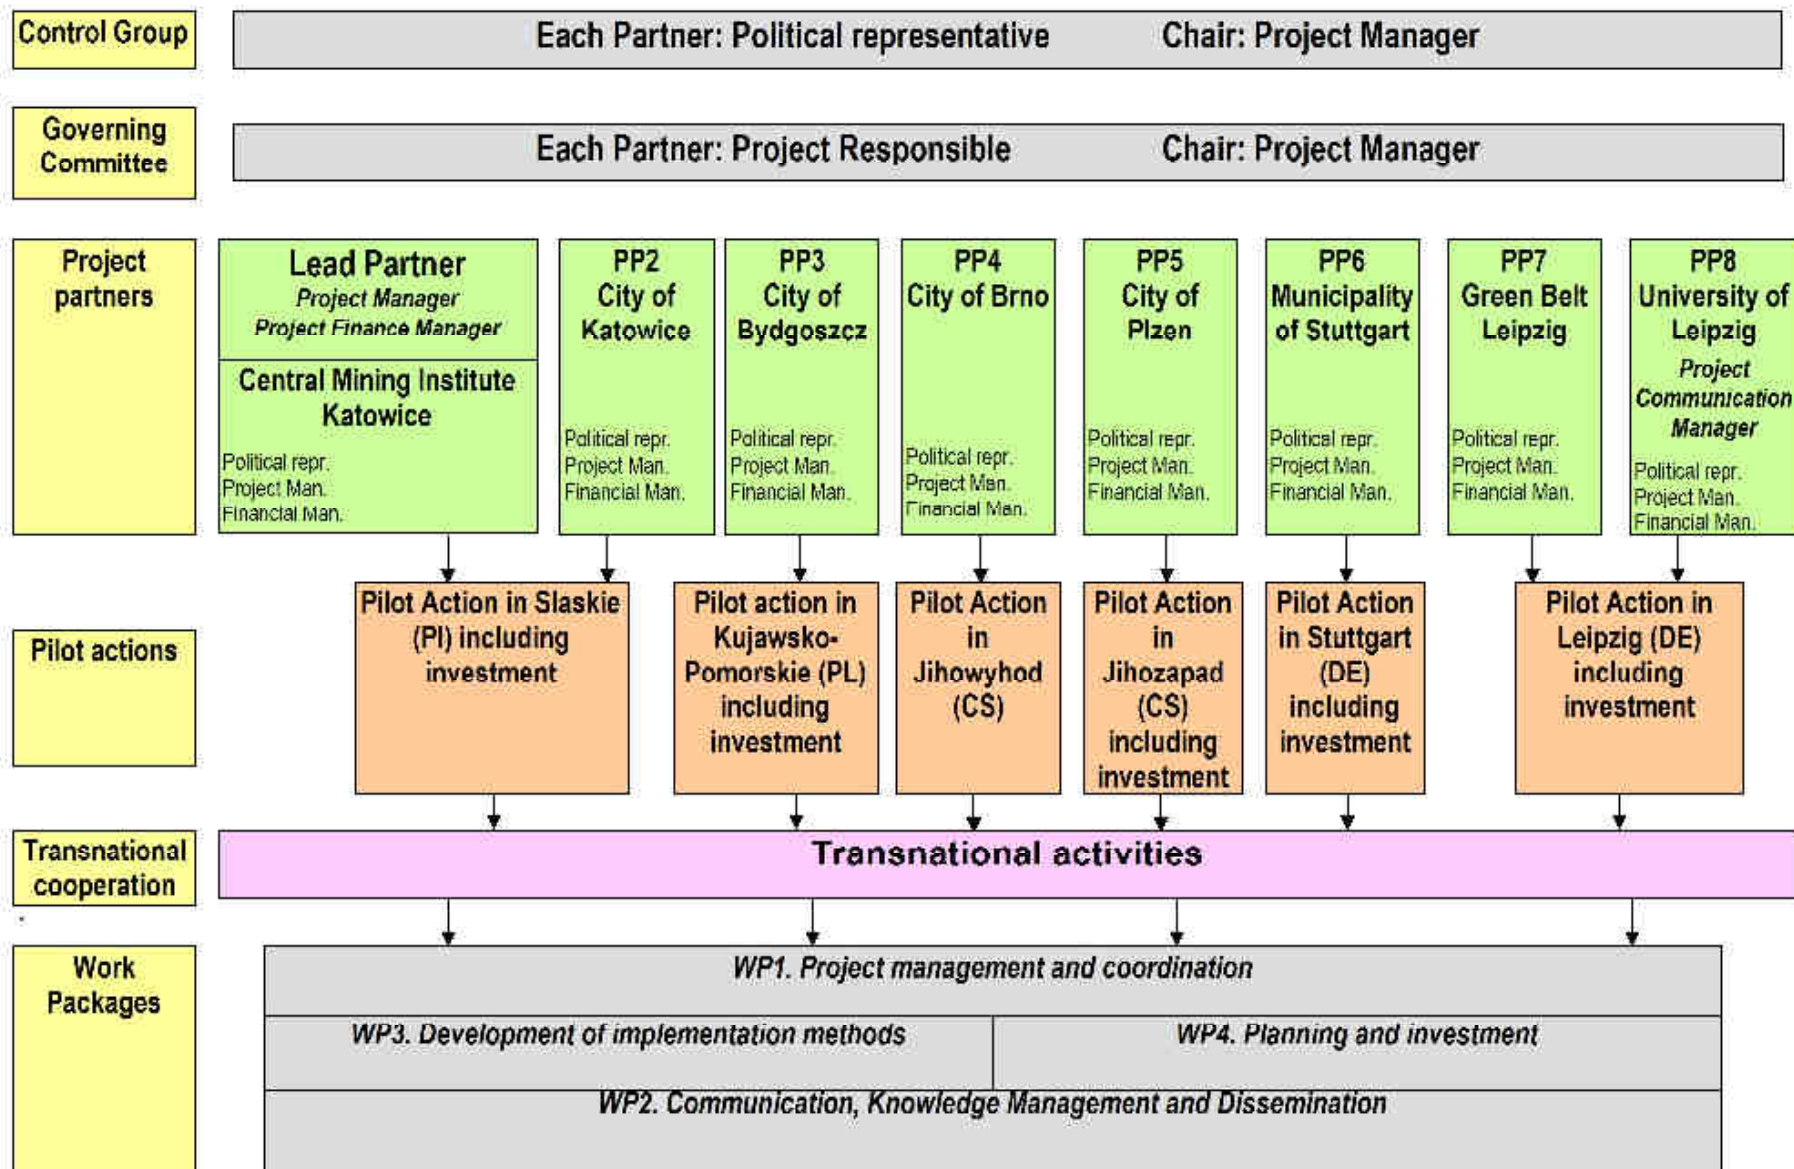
Control Group

Each Partner: Political representative Chair: Project Manager

Governing Committee

Each Partner: Project Responsible Chair: Project Manager

Project partners

Lead Partner
Project Manager
Project Finance Manager
Central Mining Institute Katowice
Political repr.
Project Man.
Financial Man.

PP2
City of Katowice
Political repr.
Project Man.
Financial Man.

PP3
City of Bydgoszcz
Political repr.
Project Man.
Financial Man.

PP4
City of Brno
Political repr.
Project Man.
Financial Man.

PP5
City of Plzen
Political repr.
Project Man.
Financial Man.

PP6
Municipality of Stuttgart
Political repr.
Project Man.
Financial Man.

PP7
Green Belt Leipzig
Political repr.
Project Man.
Financial Man.

PP8
University of Leipzig
Project Communication Manager
Political repr.
Project Man.
Financial Man.

Pilot actions

Pilot Action in Slaskie (Pl) including investment

Pilot action in Kujawsko-Pomorskie (PL) including investment

Pilot Action in Jihowyhod (CS)

Pilot Action in Jihozapad (CS) including investment

Pilot Action in Stuttgart (DE) including investment

Pilot Action in Leipzig (DE) including investment

Transnational cooperation

Transnational activities

Work Packages

WP1. Project management and coordination

WP3. Development of implementation methods

WP4. Planning and investment

WP2. Communication, Knowledge Management and Dissemination